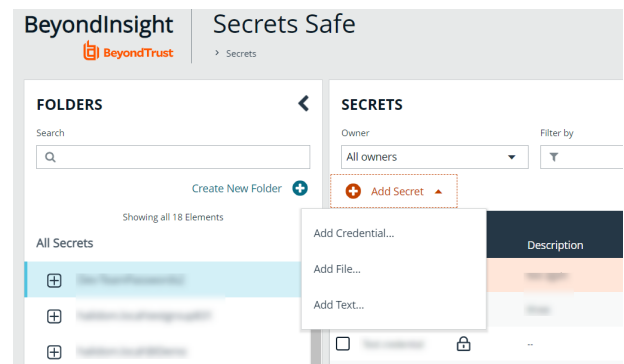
BeyondInsight
BeyondTrust

Secrets Safe
> Secrets

FOLDERS
Search

Create New Folder

Showing all 18 Elements

All Secrets

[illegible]
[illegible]
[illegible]

SECRETS
Owner
All owners
Filter by

Add Secret

Add Credential...
Add File...
Add Text...

Description
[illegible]
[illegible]
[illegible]
--